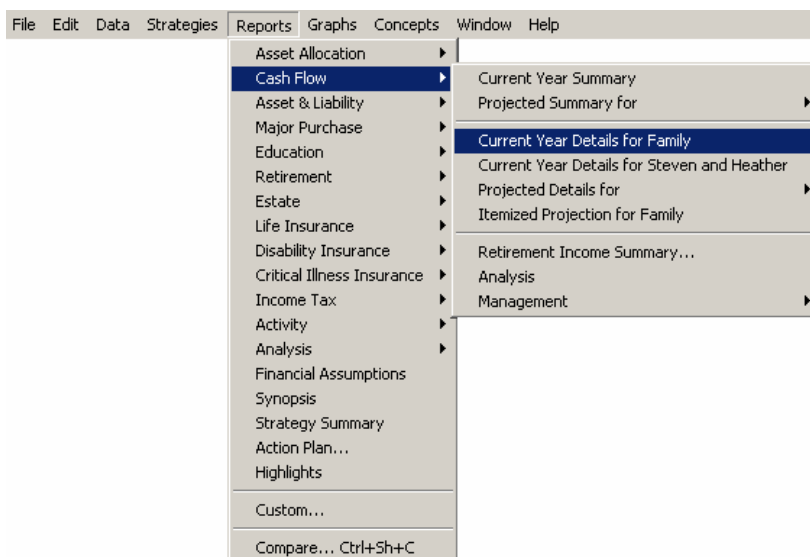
File Edit Data Strategies Reports Graphs Concepts Window Help

Asset Allocation
Cash Flow
Asset & Liability
Major Purchase
Education
Retirement
Estate
Life Insurance
Disability Insurance
Critical Illness Insurance
Income Tax
Activity
Analysis
Financial Assumptions
Synopsis
Strategy Summary
Action Plan...
Highlights

Custom...

Compare... Ctrl+Sh+C

Current Year Summary
Projected Summary for

Current Year Details for Family
Current Year Details for Steven and Heather
Projected Details for
Itemized Projection for Family

Retirement Income Summary...
Analysis
Management